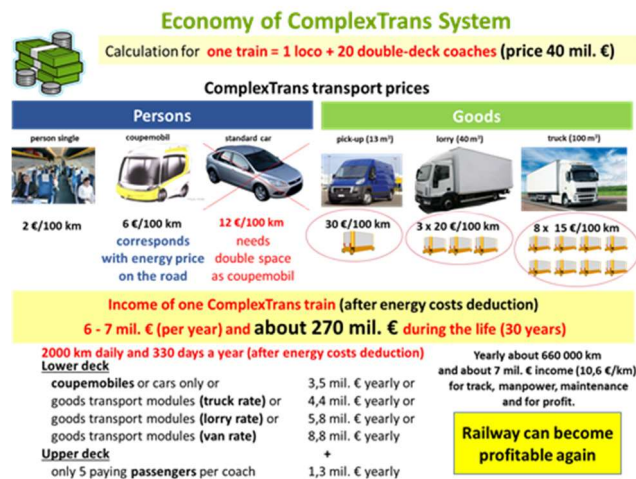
Economy of ComplexTrans System

Calculation for one train = 1 loco + 20 double-deck coaches (price 40 mil. €)

ComplexTrans transport prices

Persons

Goods

person single

coupemobil

standard car

pick-up (13 m³)

lorry (40 m³)

truck (100 m³)

2 €/100 km

6 €/100 km corresponds with energy price on the road

12 €/100 km needs double space as coupemobil

30 €/100 km

3 x 20 €/100 km

8 x 15 €/100 km

Income of one ComplexTrans train (after energy costs deduction)

6 - 7 mil. € (per year) and about 270 mil. € during the life (30 years)

2000 km daily and 330 days a year (after energy costs deduction)

Lower deck

| | |
|---|---|
| coupemobiles or cars only or | 3,5 mil. € yearly or |
| goods transport modules (truck rate) or | 4,4 mil. € yearly or |
| goods transport modules (lorry rate) or | 5,8 mil. € yearly or |
| goods transport modules (van rate) | 8,8 mil. € yearly |
| Upper deck | + |
| only 5 paying passengers per coach | 1,3 mil. € yearly |

Yearly about 660 000 km and about 7 mil. € income (10,6 €/km) for track, manpower, maintenance and for profit.

Railway can become profitable again